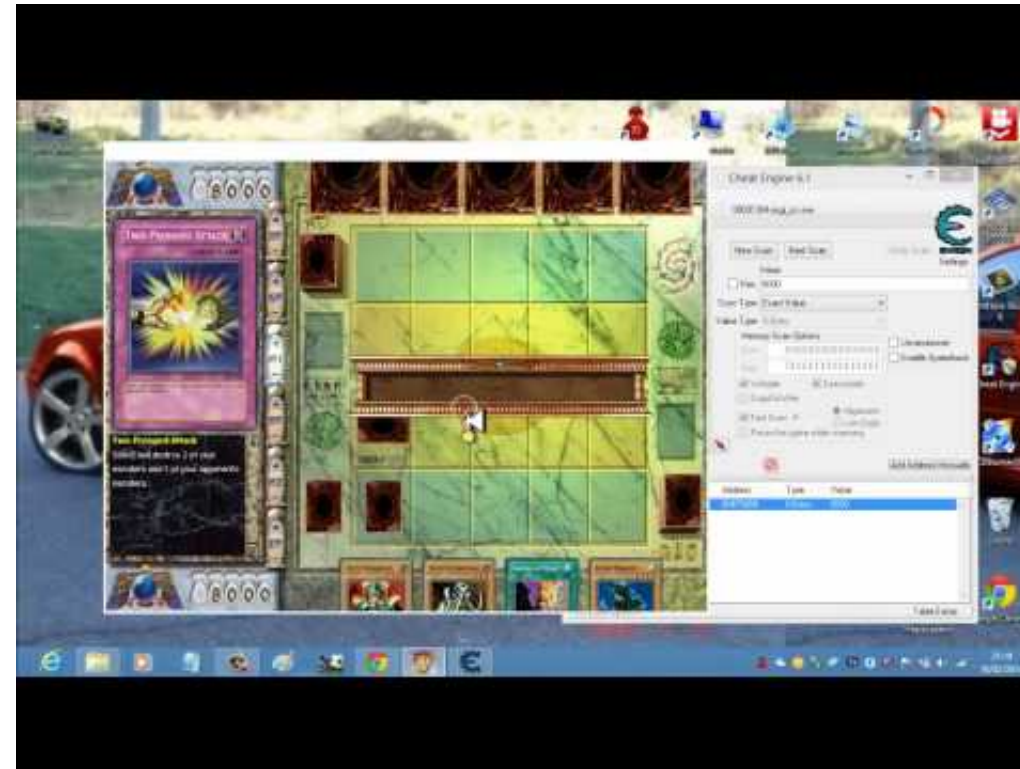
8000

Two-Pronged Attack

Two-Pronged Attack
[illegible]

8000

Cheat Engine 6.1

New Scan
Next Scan
Undo Scan
Settings
Value:
Hex 8000
Scan Type Exact Value
Value Type 4 Bytes
Memory Scan Options
Unrandomizer
Enable Speedhack
Writable
Executable
Fast Scan
Alignment
Last Digits
Pause the game while scanning
Add Address Manually

Address
Type
Value
8000

Table Extras